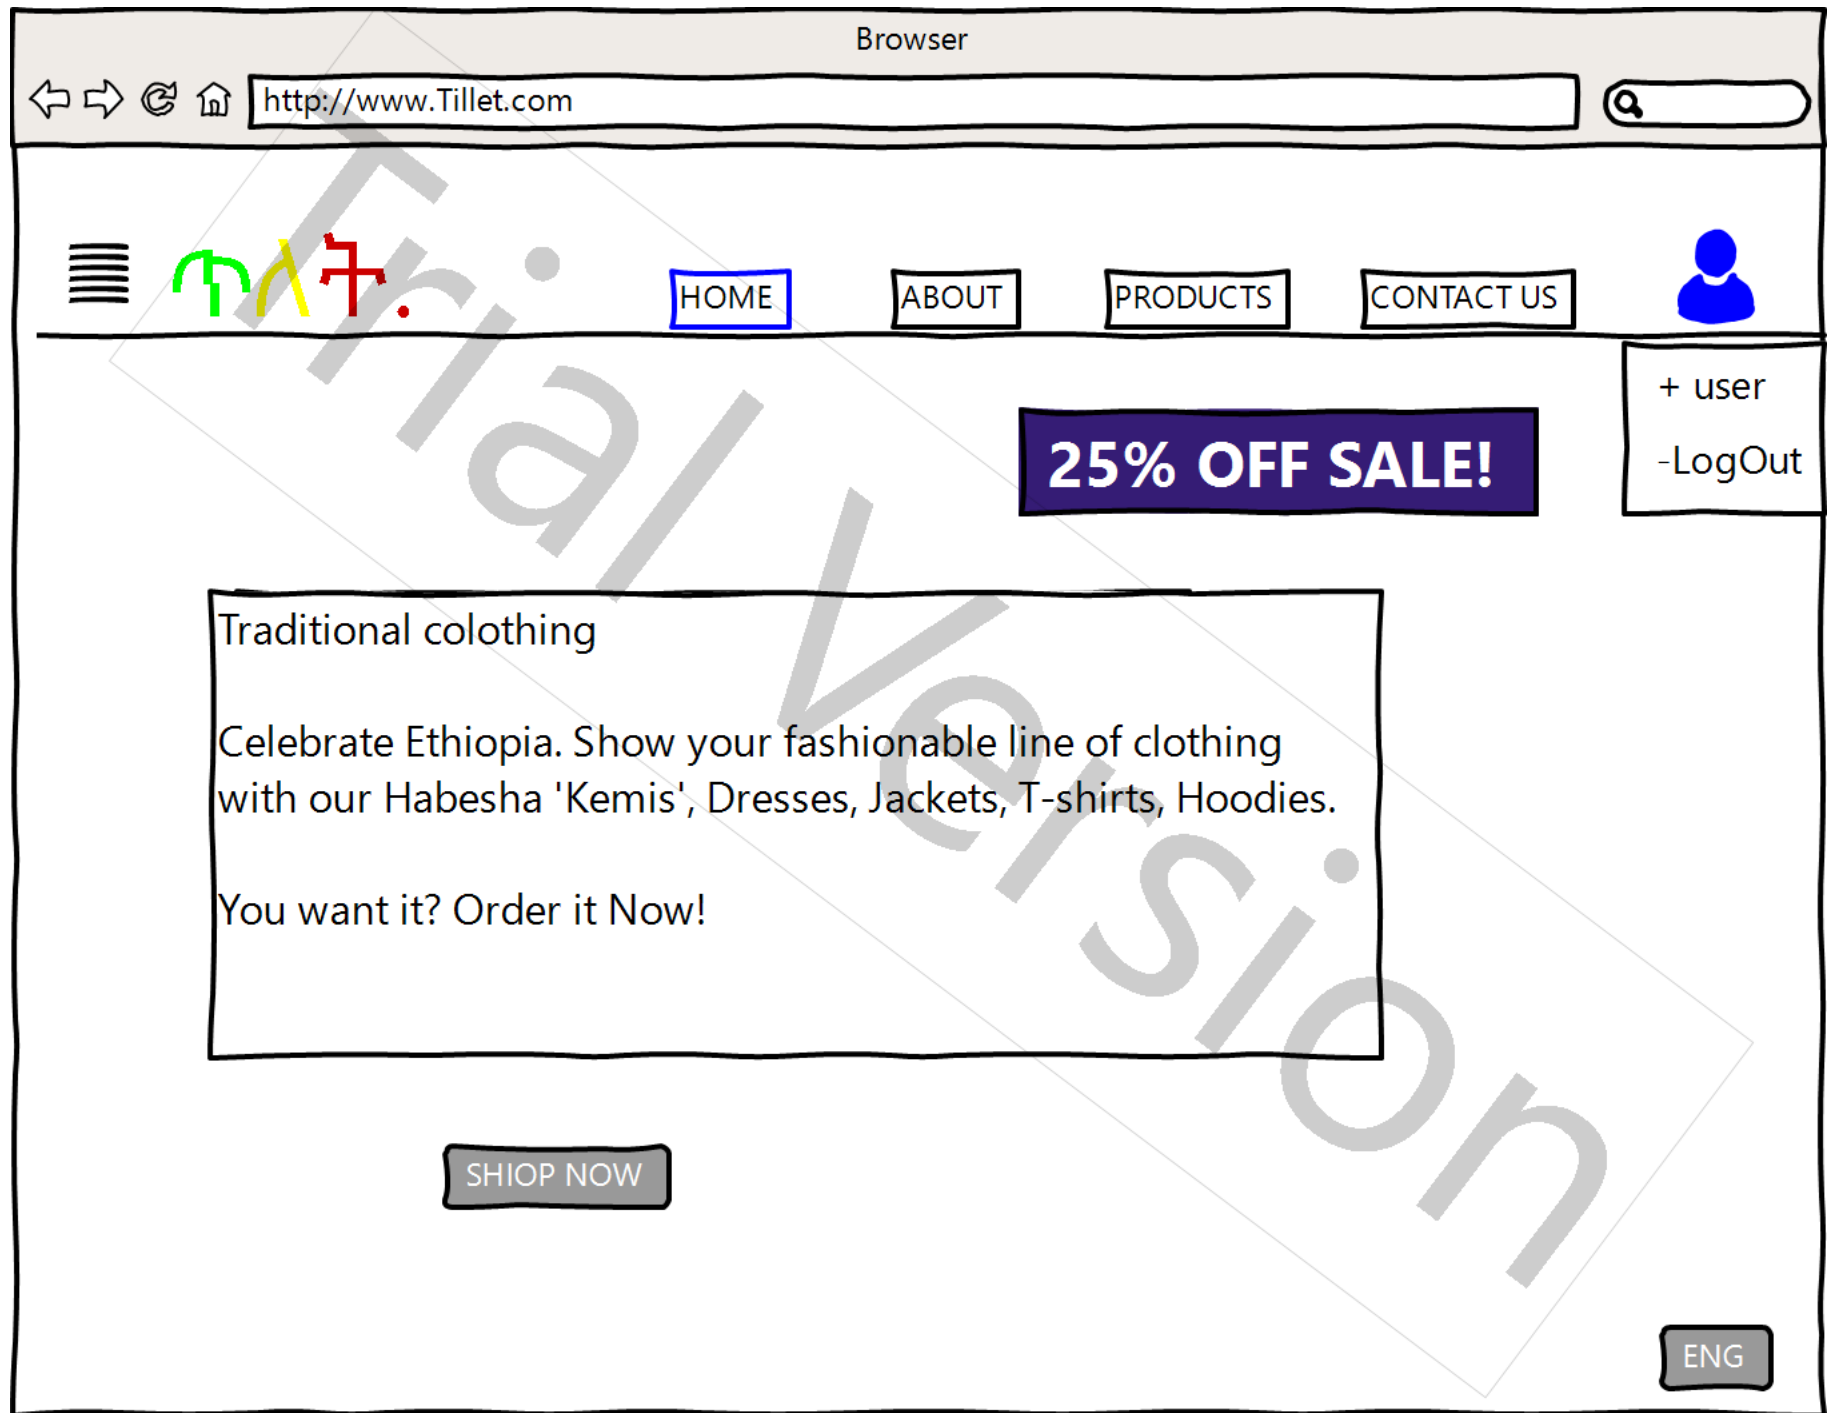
Browser

http://www.Tillet.com

ጥለት.

HOME ABOUT PRODUCTS CONTACT US

+ user

-LogOut

25% OFF SALE!

Trial Version

Traditional colothing

Celebrate Ethiopia. Show your fashionable line of clothing with our Habesha 'Kemis', Dresses, Jackets, T-shirts, Hoodies.

You want it? Order it Now!

SHIOP NOW

ENG